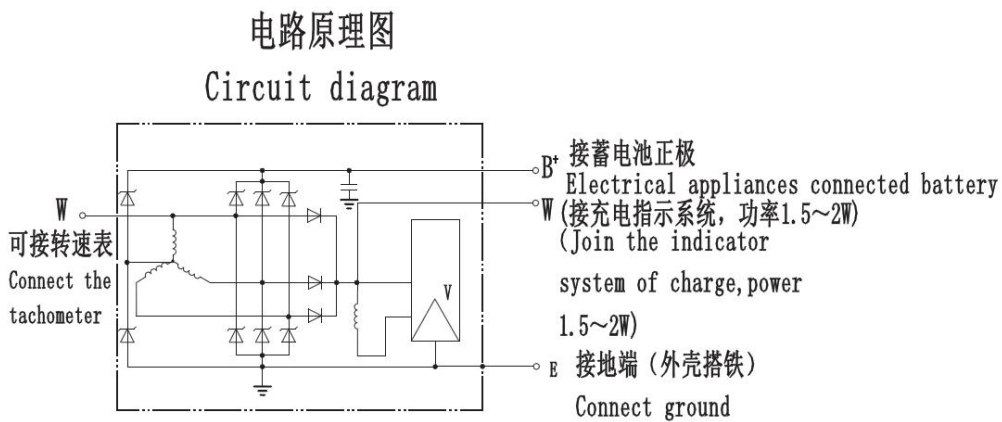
电路原理图

Circuit diagram

W

可接转速表

Connect the tachometer

V

$B^+$ 接蓄电池正极

Electrical appliances connected battery

W (接充电指示系统，功率1.5~2W)

(Join the indicator system of charge, power 1.5~2W)

E 接地端（外壳搭铁）

Connect ground